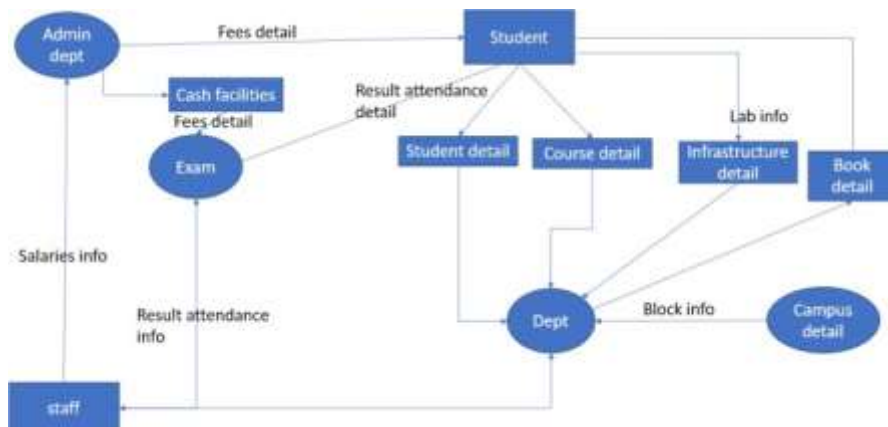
Admin dept

Fees detail

Student

Cash facilities

Fees detail

Result attendance detail

Exam

Student detail

Course detail

Lab info

Infrastructure detail

Book detail

Salaries info

Result attendance info

Dept

Block info

Campus detail

staff